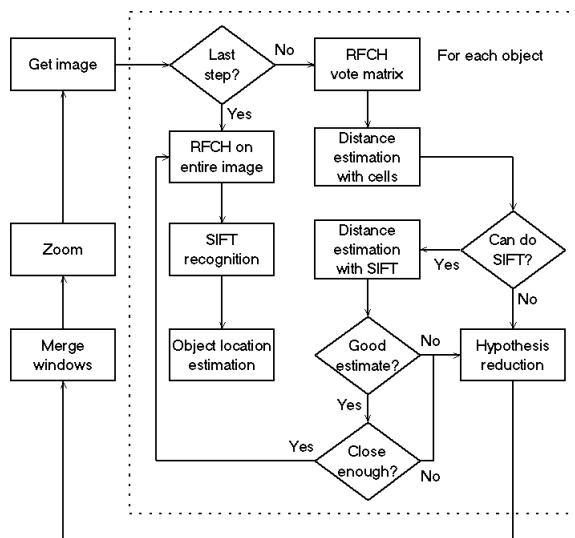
Get image

Last step?

No

RFCH vote matrix

For each object

Yes

RFCH on entire image

Distance estimation with cells

Zoom

SIFT recognition

Distance estimation with SIFT

Yes

Can do SIFT?

No

Merge windows

Object location estimation

Good estimate?

No

Hypothesis reduction

Yes

Yes

Close enough?

No